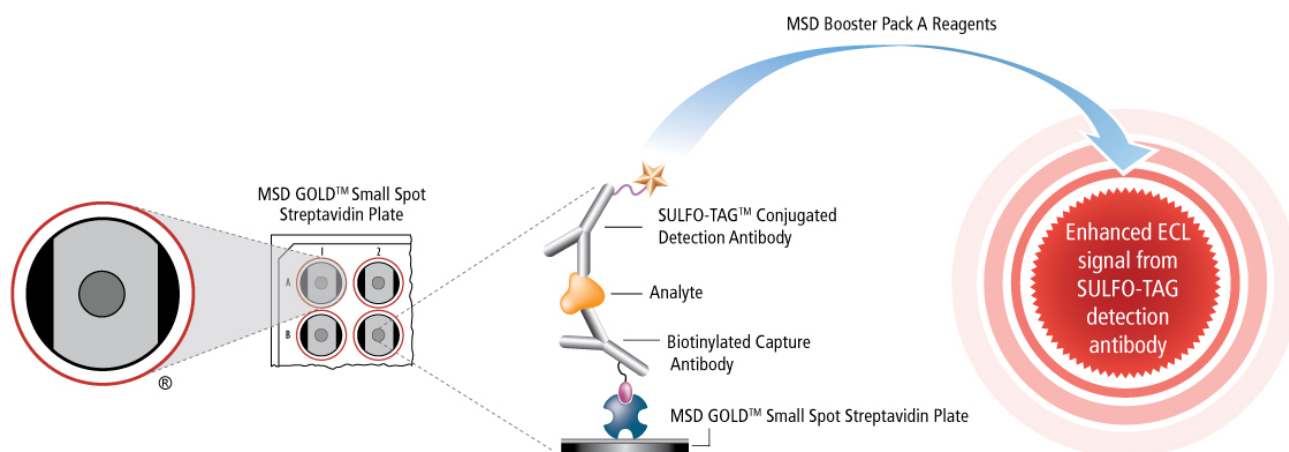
MSD Booster Pack A Reagents

MSD GOLD™ Small Spot Streptavidin Plate

®

1 2
A
B

SULFO-TAG™ Conjugated Detection Antibody

Analyte

Biotinylated Capture Antibody

MSD GOLD™ Small Spot Streptavidin Plate

Enhanced ECL signal from SULFO-TAG detection antibody